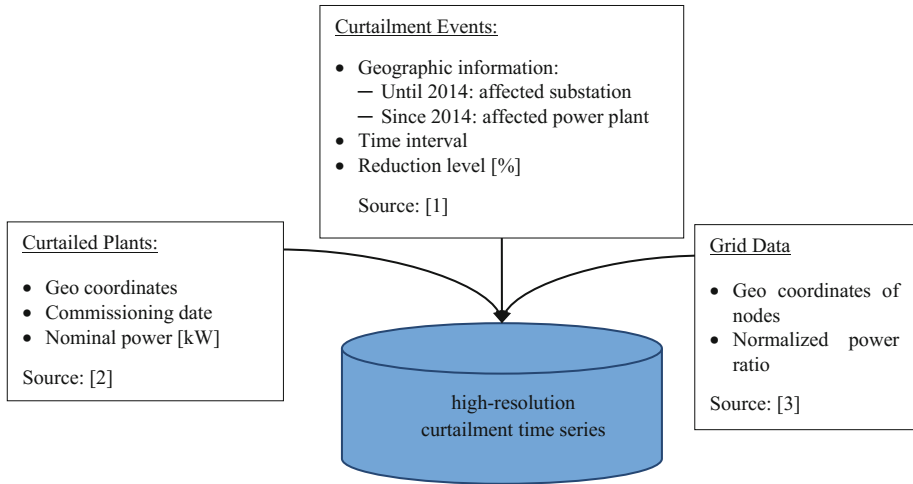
Curtailment Events:

- Geographic information:
  - Until 2014: affected substation
  - Since 2014: affected power plant
- Time interval
- Reduction level [%]

Source: [1]

Curtailed Plants:

- Geo coordinates
- Commissioning date
- Nominal power [kW]

Source: [2]

Grid Data

- Geo coordinates of nodes
- Normalized power ratio

Source: [3]

high-resolution curtailment time series